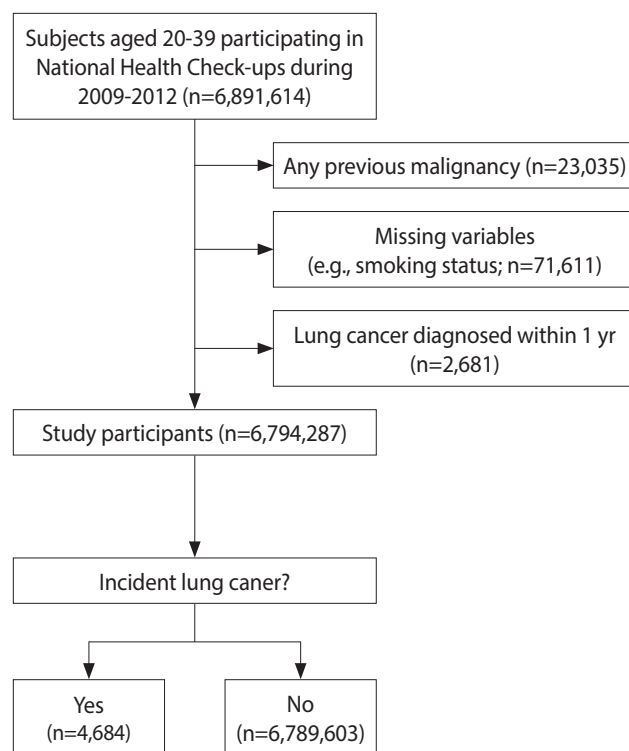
Subjects aged 20-39 participating in National Health Check-ups during 2009-2012 (n=6,891,614)

Any previous malignancy (n=23,035)

Missing variables (e.g., smoking status; n=71,611)

Lung cancer diagnosed within 1 yr (n=2,681)

Study participants (n=6,794,287)

Incident lung caner?

Yes (n=4,684)

No (n=6,789,603)